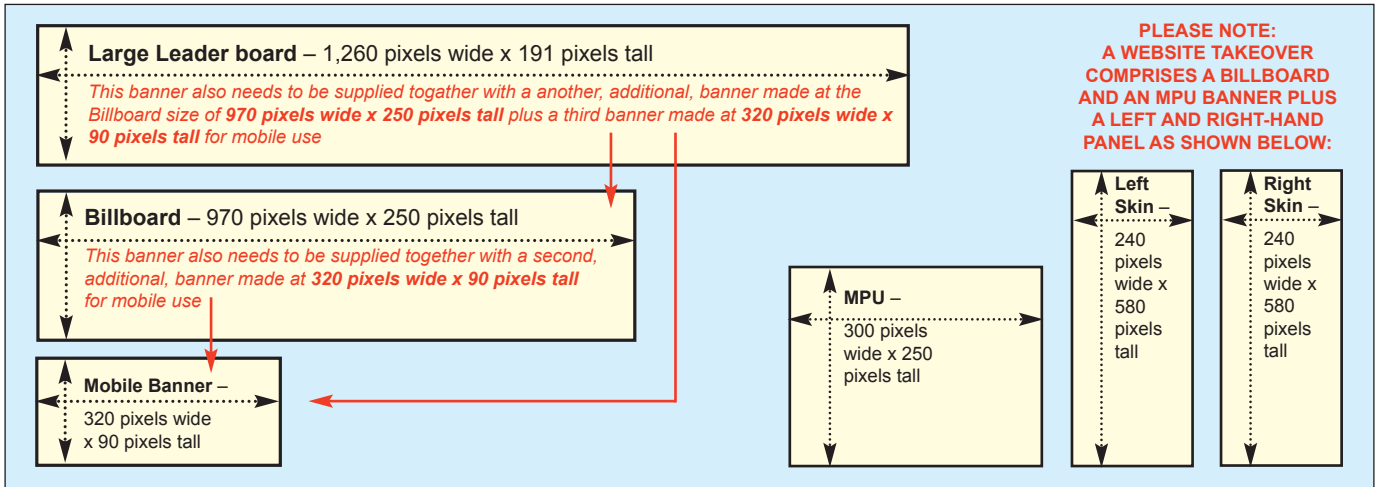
**Large Leader board** – 1,260 pixels wide x 191 pixels tall

*This banner also needs to be supplied togather with a another, additional, banner made at the Billboard size of **970 pixels wide x 250 pixels tall** plus a third banner made at **320 pixels wide x 90 pixels tall** for mobile use*

**Billboard** – 970 pixels wide x 250 pixels tall

*This banner also needs to be supplied together with a second, additional, banner made at **320 pixels wide x 90 pixels tall** for mobile use*

**Mobile Banner** – 320 pixels wide x 90 pixels tall

PLEASE NOTE: A WEBSITE TAKEOVER COMPRISES A BILLBOARD AND AN MPU BANNER PLUS A LEFT AND RIGHT-HAND PANEL AS SHOWN BELOW:

**MPU** – 300 pixels wide x 250 pixels tall

**Left Skin** – 240 pixels wide x 580 pixels tall

**Right Skin** – 240 pixels wide x 580 pixels tall